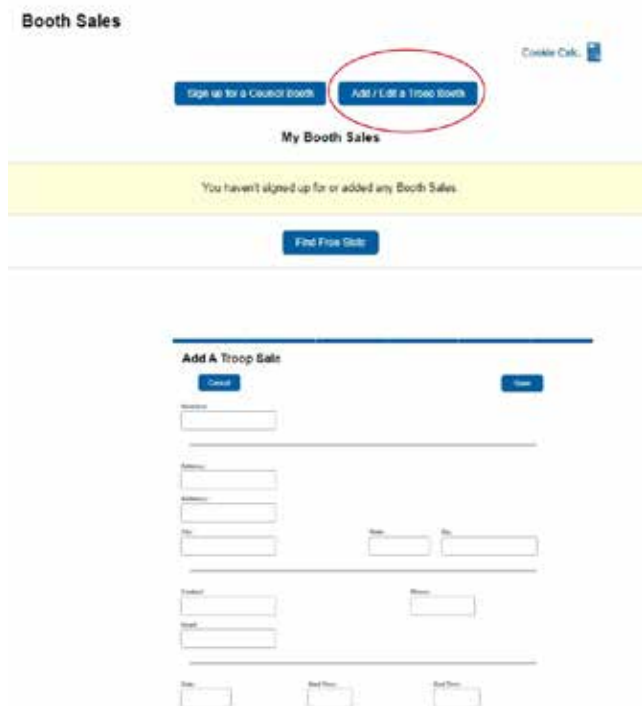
Booth Sales

Cookie Calc.

Sign up for a Council Booth

Add / Edit a Troop Booth

My Booth Sales

You haven't signed up for or added any Booth Sales.

Find Free Slots

Add A Troop Sale

Cancel

Save

Location

Address

Address

City

State

Zip

Contact

Phone

Email

Date

Start Time

End Time